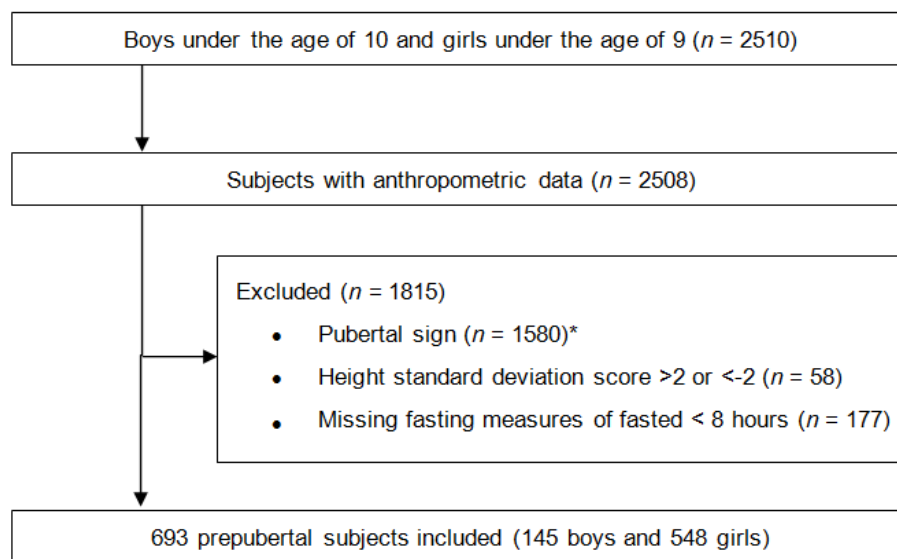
Boys under the age of 10 and girls under the age of 9 ($n$ = 2510)

Subjects with anthropometric data ($n$ = 2508)

Excluded ($n$ = 1815)

- Pubertal sign ($n$ = 1580)*
- Height standard deviation score >2 or <-2 ($n$ = 58)
- Missing fasting measures of fasted < 8 hours ($n$ = 177)

693 prepubertal subjects included (145 boys and 548 girls)